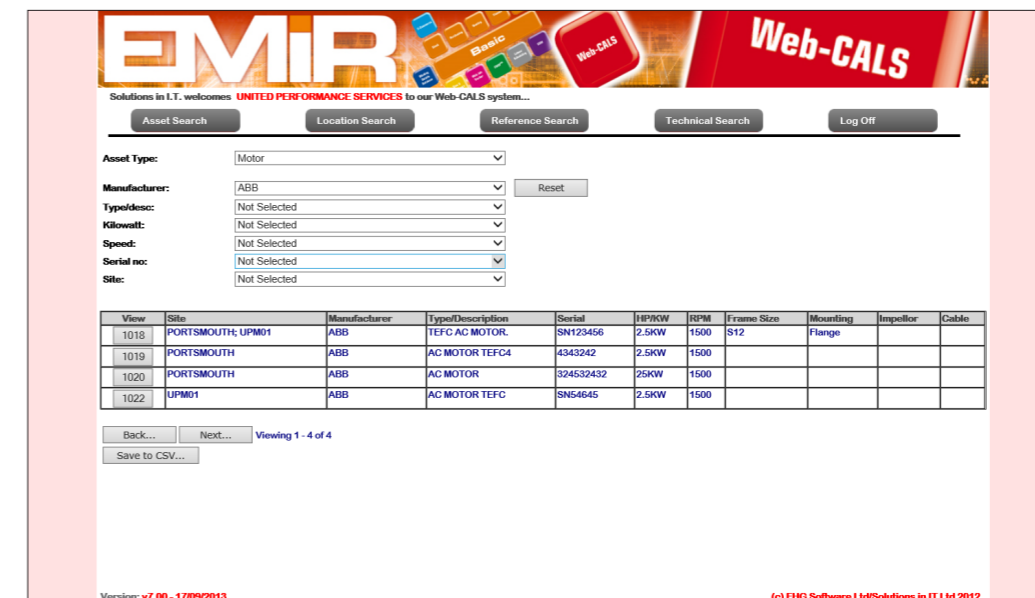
EMiR

Basic

Web-CALS

Web-CALS

Solutions in I.T. welcomes UNITED PERFORMANCE SERVICES to our Web-CALS system...

Asset Search Location Search Reference Search Technical Search Log Off

Asset Type: Motor

Manufacturer: ABB Reset

Type/desc: Not Selected

Kilowatt: Not Selected

Speed: Not Selected

Serial no: Not Selected

Site: Not Selected

| View | Site | Manufacturer | Type/Description | Serial | HP/KW | RPM | Frame Size | Mounting | Impellor | Cable |
|---|---|---|---|---|---|---|---|---|---|---|
| 1018 | PORTSMOUTH; UPM01 | ABB | TEFC AC MOTOR. | SN123456 | 2.5KW | 1500 | S12 | Flange | | |
| 1019 | PORTSMOUTH | ABB | AC MOTOR TEFC4 | 4343242 | 2.5KW | 1500 | | | | |
| 1020 | PORTSMOUTH | ABB | AC MOTOR | 324532432 | 25KW | 1500 | | | | |
| 1022 | UPM01 | ABB | AC MOTOR TEFC | SN54645 | 2.5KW | 1500 | | | | |

Back... Next... Viewing 1 - 4 of 4

Save to CSV...

Version: v7.00 - 17/09/2013

(c) EHG Software Ltd/Solutions in IT Ltd 2012